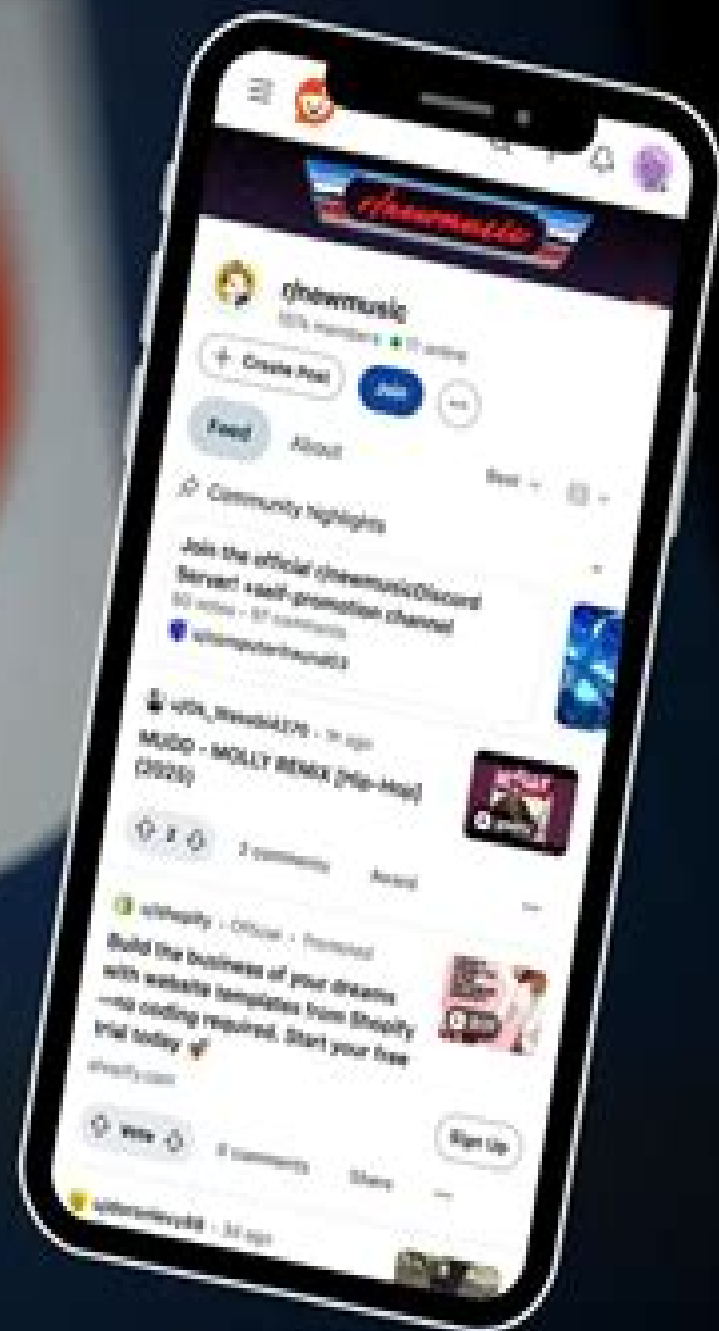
r/newmusic

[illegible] members • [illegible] online

+ Create Post

Join

...

Feed

About

Best

Community highlights

Join the official r/newmusic Discord Server! +self-promotion channel

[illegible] votes • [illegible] comments

u/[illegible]

u/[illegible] • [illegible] ago

MUDO - MOLLY REMIX [Hip-Hop] (2025)

2

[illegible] comments

Award

...

u/Shopify • Official • Promoted

Build the business of your dreams with website templates from Shopify —no coding required. Start your free trial today

shopify.com

Vote

0 comments

Share

Sign Up

...

u/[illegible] • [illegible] ago